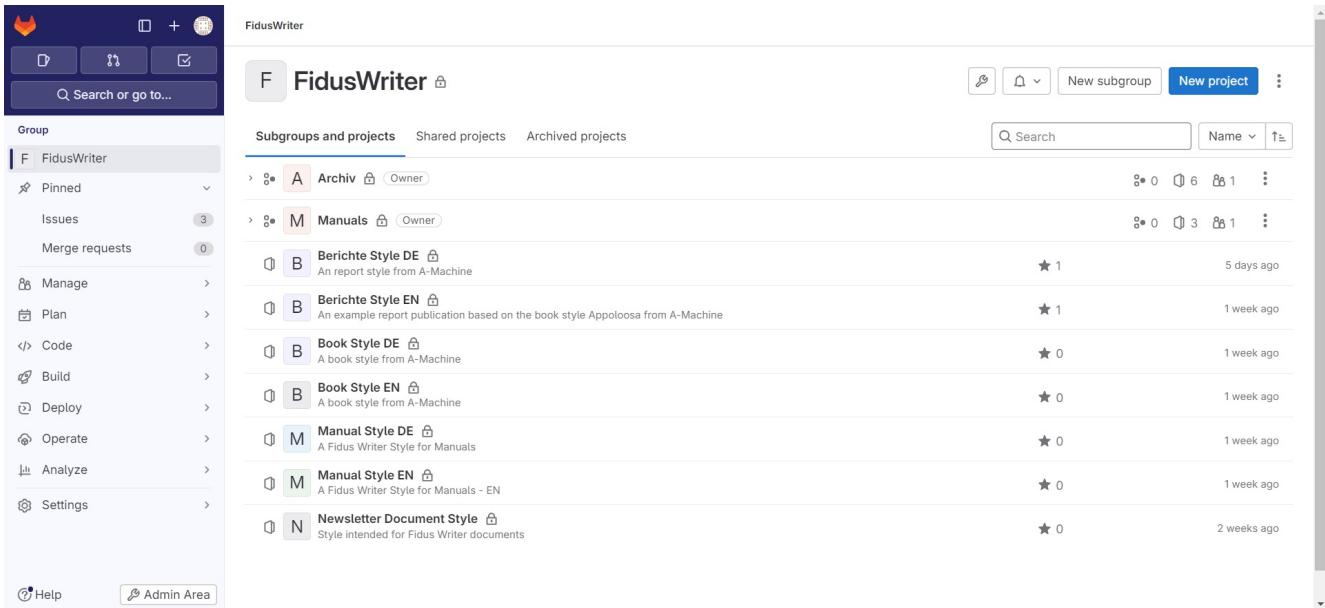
Search or go to...

Group

F FidusWriter

Pinned

Issues 3

Merge requests 0

Manage

Plan

Code

Build

Deploy

Operate

Analyze

Settings

Help

Admin Area

FidusWriter

F FidusWriter

New subgroup

New project

Subgroups and projects

Shared projects

Archived projects

Search

Name

A Archiv Owner 0 6 1

M Manuals Owner 0 3 1

B Berichte Style DE
An report style from A-Machine
1
5 days ago

B Berichte Style EN
An example report publication based on the book style Appoloosa from A-Machine
1
1 week ago

B Book Style DE
A book style from A-Machine
0
1 week ago

B Book Style EN
A book style from A-Machine
0
1 week ago

M Manual Style DE
A Fidus Writer Style for Manuals
0
1 week ago

M Manual Style EN
A Fidus Writer Style for Manuals - EN
0
1 week ago

N Newsletter Document Style
Style intended for Fidus Writer documents
0
2 weeks ago